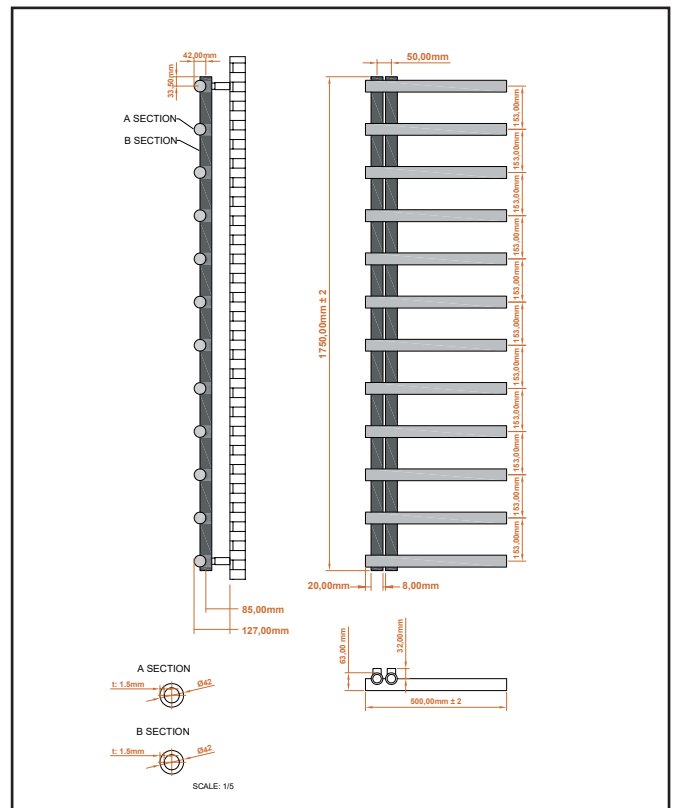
42,00mm
33,50mm
A SECTION
B SECTION
85,00mm
127,00mm

50,00mm
1750,00mm ± 2
153,00mm
153,00mm
153,00mm
153,00mm
153,00mm
153,00mm
153,00mm
153,00mm
153,00mm
153,00mm
153,00mm
20,00mm
8,00mm

A SECTION
t: 1.5mm
Ø42

B SECTION
t: 1.5mm
Ø42

63,00 mm
32,00mm
500,00mm ± 2

SCALE: 1/5